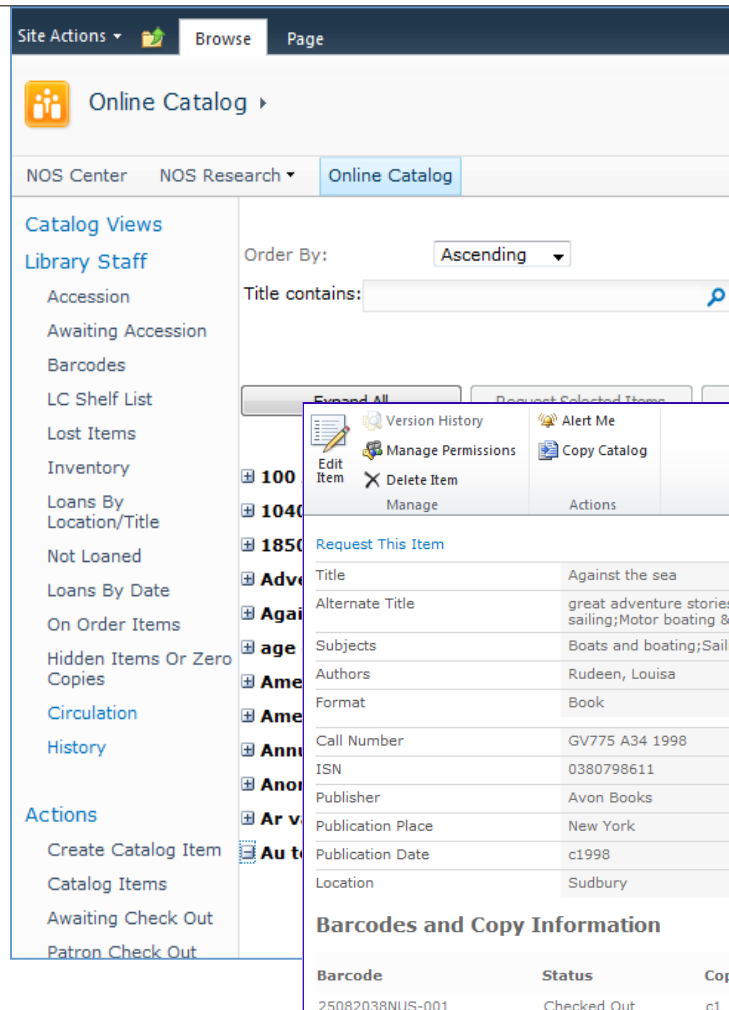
Site Actions ▾ Browse Page

Online Catalog ▸

NOS Center NOS Research ▾ Online Catalog

Catalog Views
Library Staff
Accession
Awaiting Accession
Barcodes
LC Shelf List
Lost Items
Inventory
Loans By Location/Title
Not Loaned
Loans By Date
On Order Items
Hidden Items Or Zero Copies
Circulation
History

Actions
Create Catalog Item
Catalog Items
Awaiting Check Out
Patron Check Out

Order By: Ascending
Title contains:

Expand All Request Selected Items

⊞ 100
⊞ 1040
⊞ 1850
⊞ Adve
⊞ Agai
⊞ age
⊞ Ame
⊞ Ame
⊞ Annu
⊞ Anor
⊞ Ar va
⊟ Au te

Edit Item
Version History
Manage Permissions
Delete Item
Manage
Alert Me
Copy Catalog
Actions

Request This Item

| Title | Against the sea |
|---|---|
| Alternate Title | great adventure stories sailing;Motor boating & |
| Subjects | Boats and boating;Sail |
| Authors | Rudeen, Louisa |
| Format | Book |
| Call Number | GV775 A34 1998 |
| ISN | 0380798611 |
| Publisher | Avon Books |
| Publication Place | New York |
| Publication Date | c1998 |
| Location | Sudbury |

Barcodes and Copy Information

| Barcode | Status | Cop |
|---|---|---|
| 25082038NUS-001 | Checked Out | c1 |